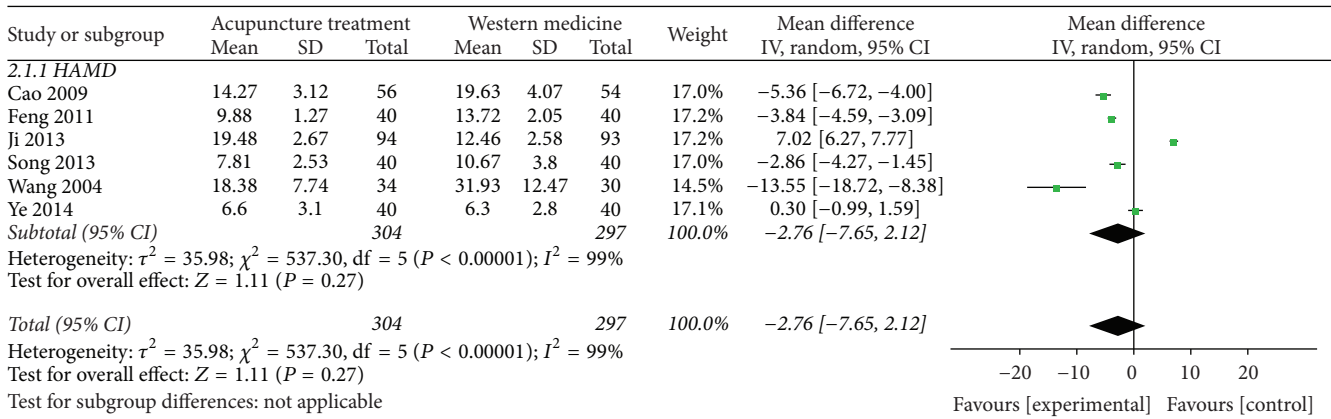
| Study or subgroup | Acupuncture treatment Mean | SD | Total | Western medicine Mean | SD | Total | Weight | Mean difference IV, random, 95% CI |
|---|---|---|---|---|---|---|---|---|
| *2.1.1 HAMD* | | | | | | | | |
| Cao 2009 | 14.27 | 3.12 | 56 | 19.63 | 4.07 | 54 | 17.0% | −5.36 [−6.72, −4.00] |
| Feng 2011 | 9.88 | 1.27 | 40 | 13.72 | 2.05 | 40 | 17.2% | −3.84 [−4.59, −3.09] |
| Ji 2013 | 19.48 | 2.67 | 94 | 12.46 | 2.58 | 93 | 17.2% | 7.02 [6.27, 7.77] |
| Song 2013 | 7.81 | 2.53 | 40 | 10.67 | 3.8 | 40 | 17.0% | −2.86 [−4.27, −1.45] |
| Wang 2004 | 18.38 | 7.74 | 34 | 31.93 | 12.47 | 30 | 14.5% | −13.55 [−18.72, −8.38] |
| Ye 2014 | 6.6 | 3.1 | 40 | 6.3 | 2.8 | 40 | 17.1% | 0.30 [−0.99, 1.59] |
| *Subtotal (95% CI)* | | | *304* | | | *297* | *100.0%* | *−2.76 [−7.65, 2.12]* |

Heterogeneity: $\tau^2 = 35.98$; $\chi^2 = 537.30$, df = 5 ($P < 0.00001$); $I^2 = 99\%$
Test for overall effect: $Z = 1.11$ ($P = 0.27$)

| *Total (95% CI)* | | | *304* | | | *297* | *100.0%* | *−2.76 [−7.65, 2.12]* |
|---|---|---|---|---|---|---|---|---|

Heterogeneity: $\tau^2 = 35.98$; $\chi^2 = 537.30$, df = 5 ($P < 0.00001$); $I^2 = 99\%$
Test for overall effect: $Z = 1.11$ ($P = 0.27$)
Test for subgroup differences: not applicable

Mean difference
IV, random, 95% CI

−20 −10 0 10 20

Favours [experimental] Favours [control]